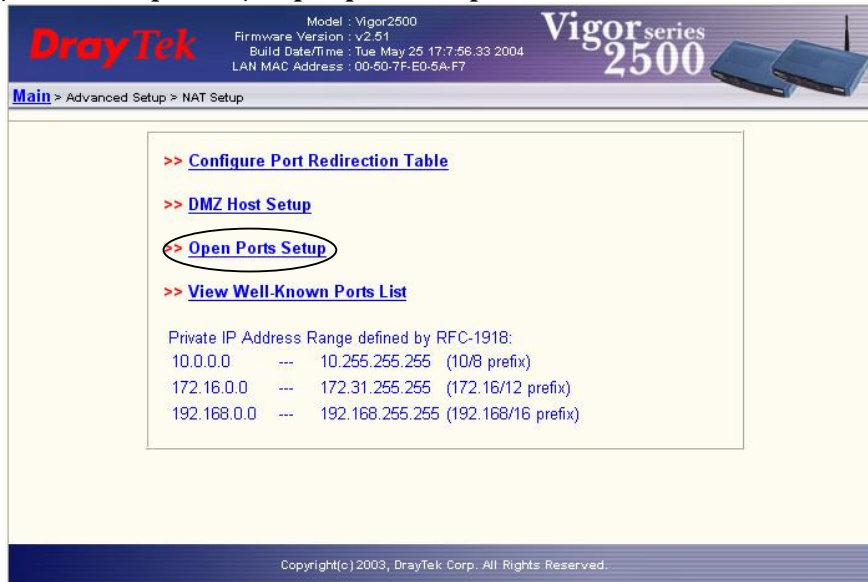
DrayTek

Model : Vigor2500
Firmware Version : v2.51
Build Date/Time : Tue May 25 17:7:56.33 2004
LAN MAC Address : 00-50-7F-E0-5A-F7

Vigor series 2500

Main > Advanced Setup > NAT Setup

>> Configure Port Redirection Table

>> DMZ Host Setup

>> Open Ports Setup

>> View Well-Known Ports List

Private IP Address Range defined by RFC-1918:

| | | | |
|---|---|---|---|
| 10.0.0.0 | --- | 10.255.255.255 | (10/8 prefix) |
| 172.16.0.0 | --- | 172.31.255.255 | (172.16/12 prefix) |
| 192.168.0.0 | --- | 192.168.255.255 | (192.168/16 prefix) |

Copyright(c) 2003, DrayTek Corp. All Rights Reserved.